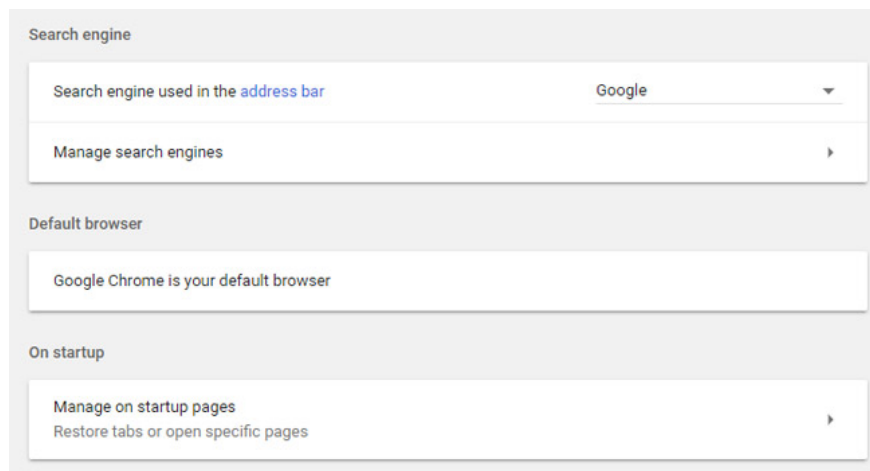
Search engine

Search engine used in the address bar

Google

Manage search engines

Default browser

Google Chrome is your default browser

On startup

Manage on startup pages
Restore tabs or open specific pages